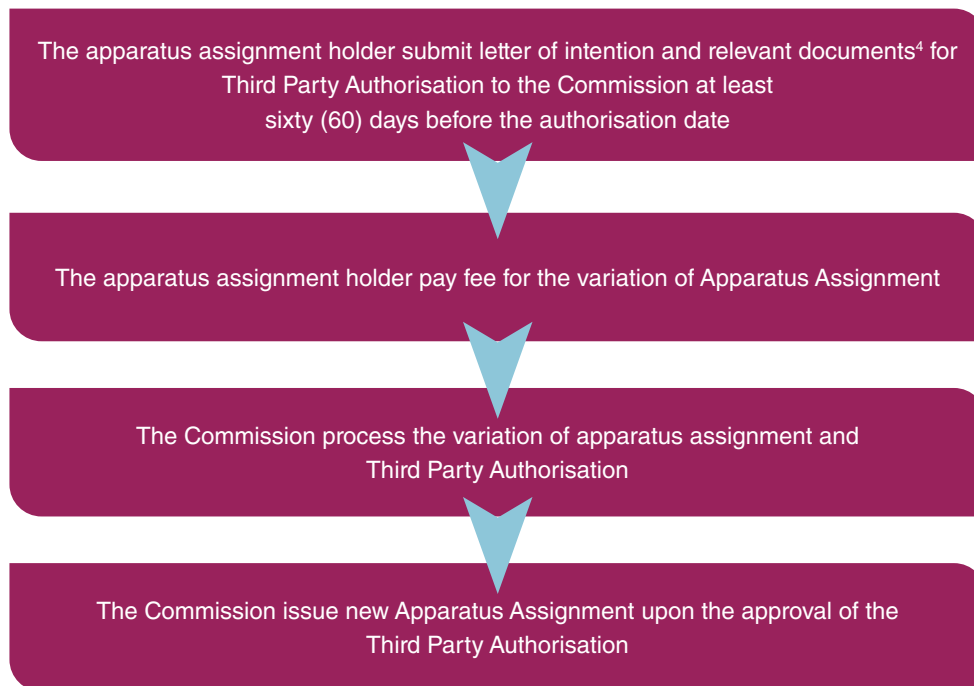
The apparatus assignment holder submit letter of intention and relevant documents$^4$ for Third Party Authorisation to the Commission at least sixty (60) days before the authorisation date

The apparatus assignment holder pay fee for the variation of Apparatus Assignment

The Commission process the variation of apparatus assignment and Third Party Authorisation

The Commission issue new Apparatus Assignment upon the approval of the Third Party Authorisation